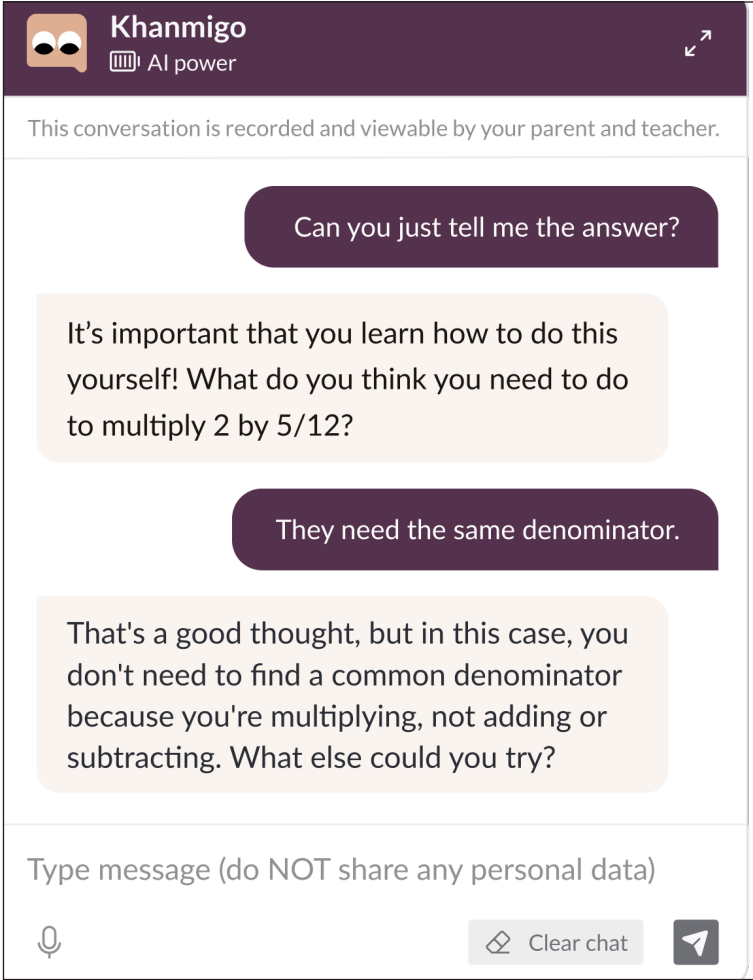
Khanmigo
AI power

This conversation is recorded and viewable by your parent and teacher.

Can you just tell me the answer?

It’s important that you learn how to do this yourself! What do you think you need to do to multiply 2 by 5/12?

They need the same denominator.

That's a good thought, but in this case, you don't need to find a common denominator because you're multiplying, not adding or subtracting. What else could you try?

Type message (do NOT share any personal data)

Clear chat